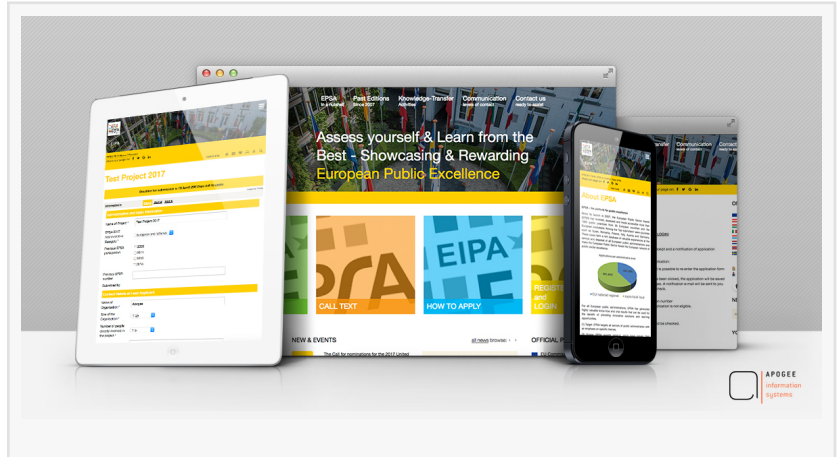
EPSA
in a nutshell

Past Editions
Since 2007

Knowledge-Transfer
Activities

Communication
means of contact

Contact us
ready to assist

Assess yourself & Learn from the Best - Showcasing & Rewarding European Public Excellence

CALL TEXT

EIPA

HOW TO APPLY

REGISTER and LOGIN

NEWS & EVENTS

all news browse

OFFICIAL

The Call for nominations for the 2017 United

Test Project 2017

About EPSA

Communication

APOGEE
information systems